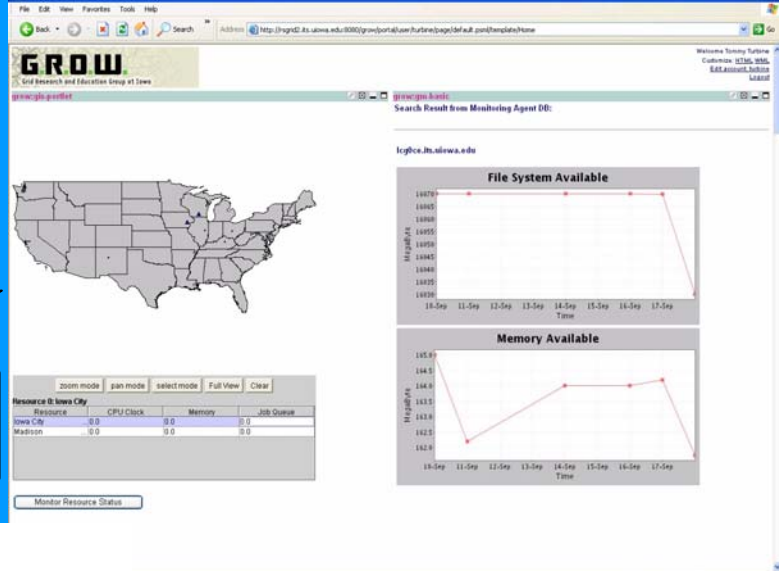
File Edit View Favorites Tools Help

Back Search Address http://rsgrid2.its.uiowa.edu:8080/grow/portal/user/turbine/page/default.psml/template/Home Go

G.R.O.W.
Grid Research and Education Group at Iowa

Welcome Tommy Turbine
Customize: HTML WML
Edit account turbine
Logout

grow:gis-portlet

grow:gm-basic

Search Result from Monitoring Agent DB:

lcg0ce.its.uiowa.edu

File System Available

| 16070 |
| 16065 |
| 16060 |
| 16055 |
| 16050 |
| 16045 |
| 16040 |
| 16035 |
| 16030 |

MegaBytes

10-Sep 11-Sep 12-Sep 13-Sep 14-Sep 15-Sep 16-Sep 17-Sep

Time

Memory Available

165.0
164.5
164.0
163.5
163.0
162.5
162.0

MegaBytes

10-Sep 11-Sep 12-Sep 13-Sep 14-Sep 15-Sep 16-Sep 17-Sep

Time

zoom mode pan mode select mode Full View Clear

Resource 0: Iowa City

| Resource | CPU Clock | Memory | Job Queue |
|---|---|---|---|
| Iowa City | 0.0 | 0.0 | 0.0 |
| Madison | 0.0 | 0.0 | 0.0 |

Monitor Resource Status